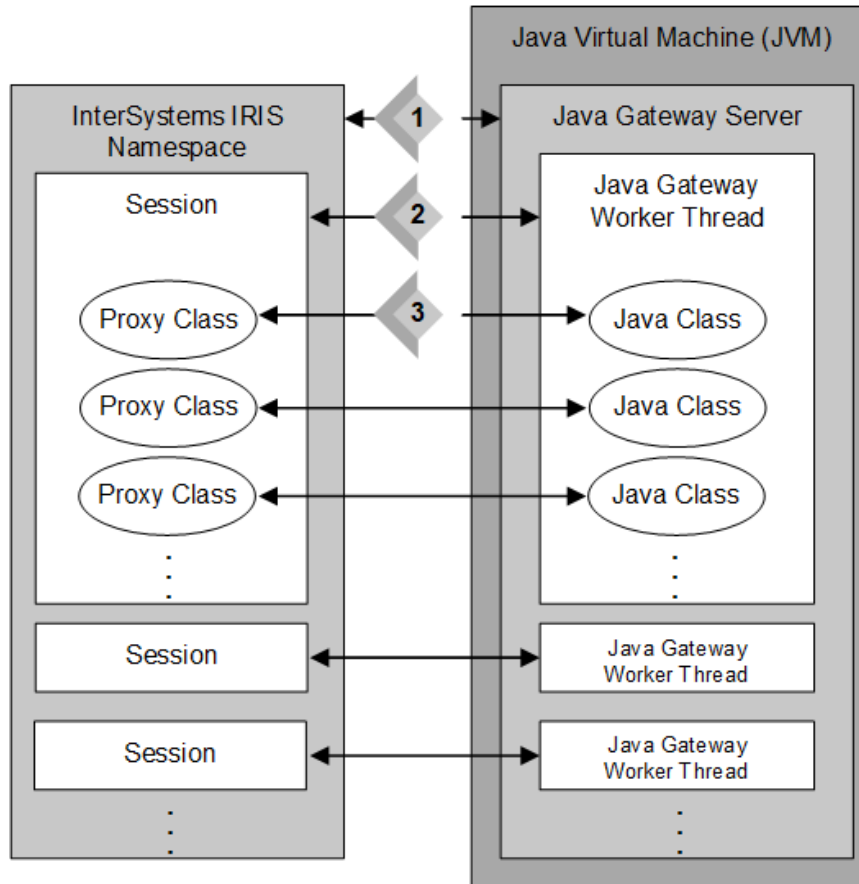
Java Virtual Machine (JVM)

InterSystems IRIS Namespace

1

Java Gateway Server

Session

2

Java Gateway Worker Thread

Proxy Class

3

Java Class

Proxy Class

Java Class

Proxy Class

Java Class

Session

Java Gateway Worker Thread

Session

Java Gateway Worker Thread